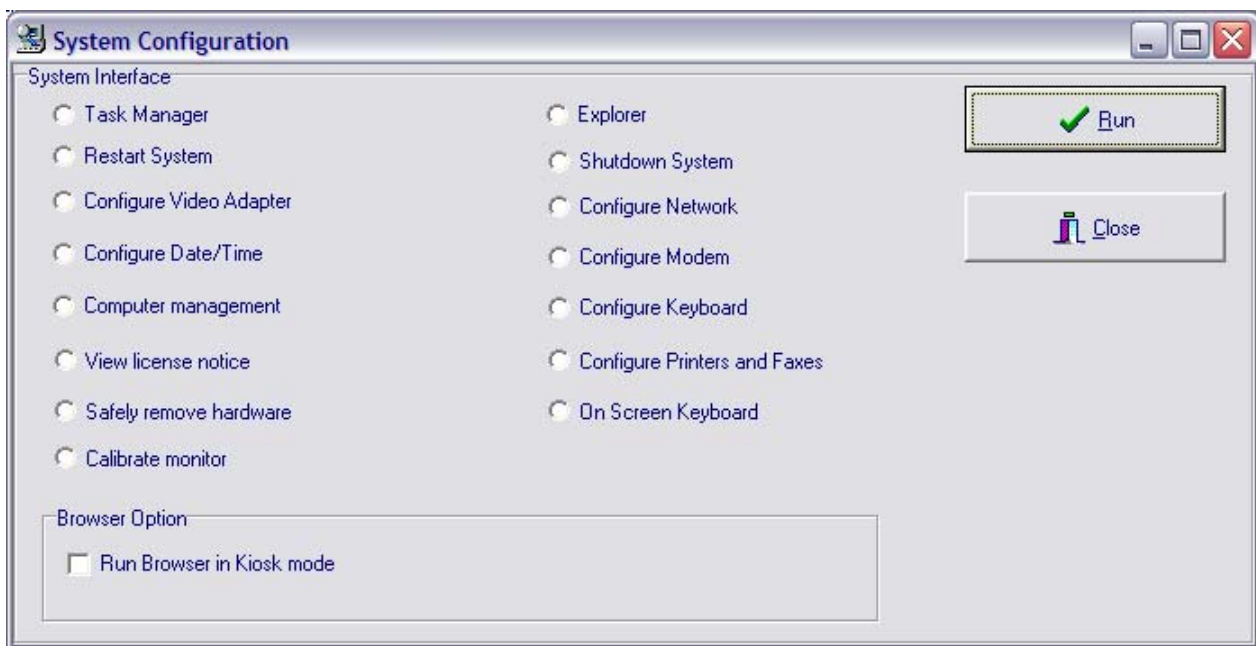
System Configuration

System Interface

Task Manager

Restart System

Configure Video Adapter

Configure Date/Time

Computer management

View license notice

Safely remove hardware

Calibrate monitor

Explorer

Shutdown System

Configure Network

Configure Modem

Configure Keyboard

Configure Printers and Faxes

On Screen Keyboard

Run

Close

Browser Option

Run Browser in Kiosk mode